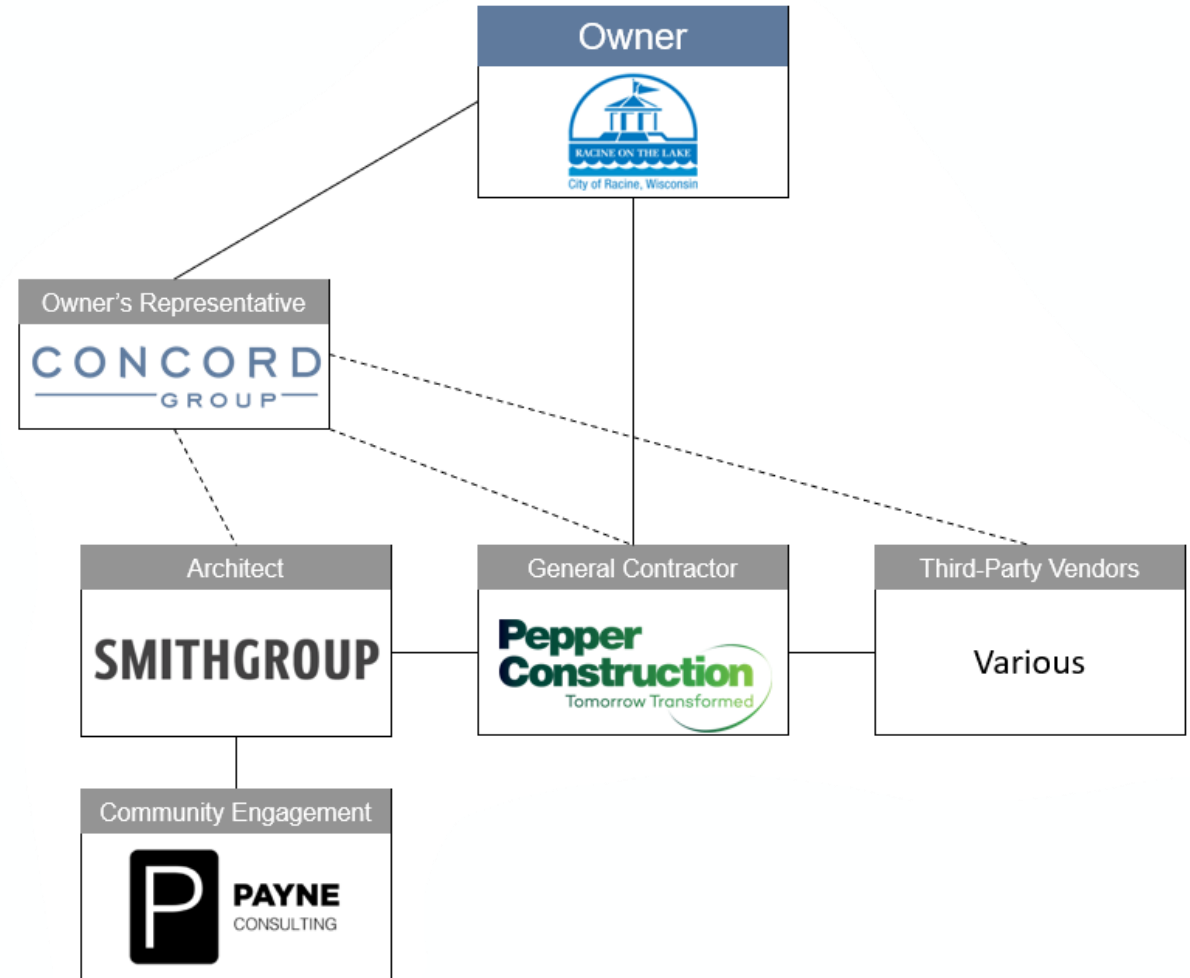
Owner

RACINE ON THE LAKE
City of Racine, Wisconsin

Owner's Representative

CONCORD
GROUP

Architect

SMITHGROUP

General Contractor

Pepper
Construction
Tomorrow Transformed

Third-Party Vendors

Various

Community Engagement

P
PAYNE
CONSULTING